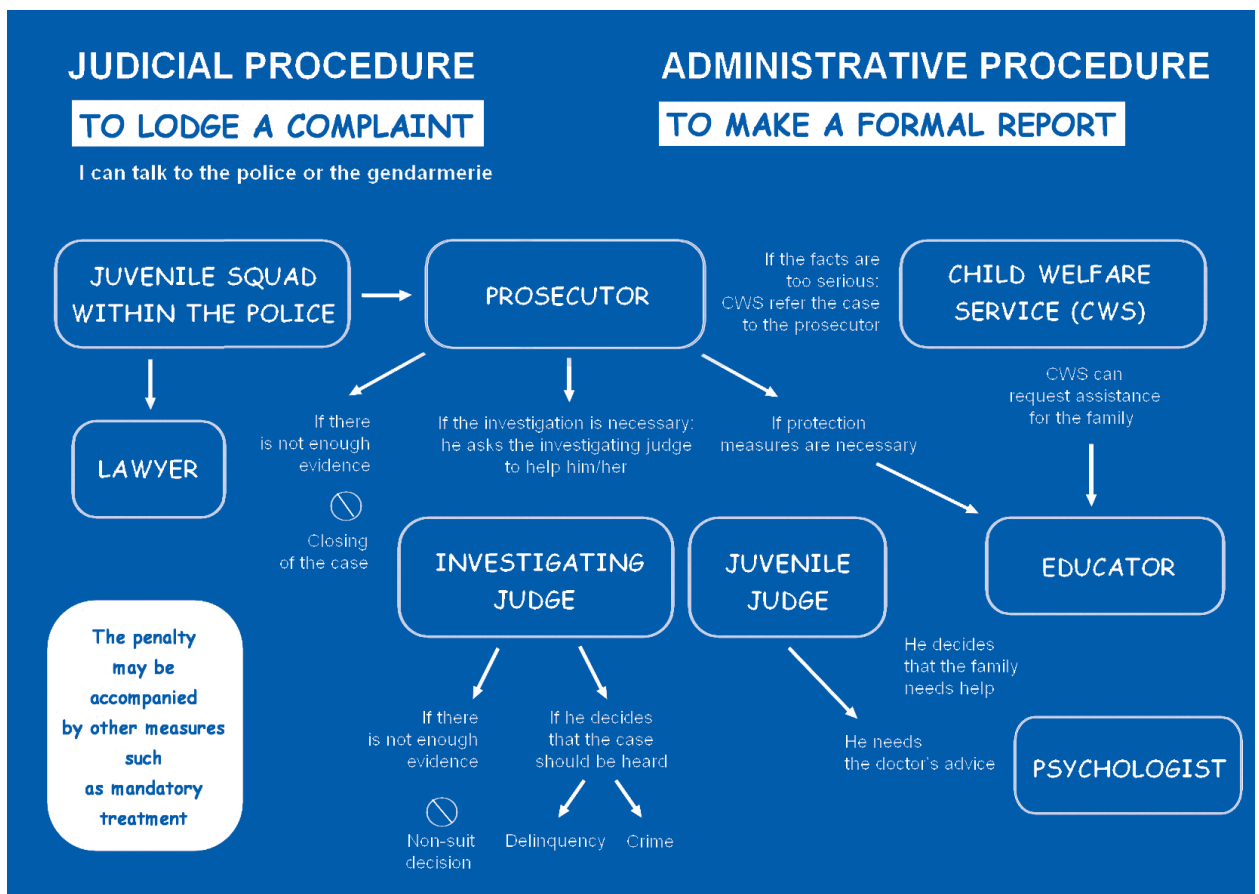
JUDICIAL PROCEDURE

TO LODGE A COMPLAINT

I can talk to the police or the gendarmerie

ADMINISTRATIVE PROCEDURE

TO MAKE A FORMAL REPORT

JUVENILE SQUAD WITHIN THE POLICE

PROSECUTOR

If the facts are too serious: CWS refer the case to the prosecutor

CHILD WELFARE SERVICE (CWS)

LAWYER

If there is not enough evidence

Closing of the case

If the investigation is necessary: he asks the investigating judge to help him/her

If protection measures are necessary

CWS can request assistance for the family

EDUCATOR

INVESTIGATING JUDGE

JUVENILE JUDGE

He decides that the family needs help

The penalty may be accompanied by other measures such as mandatory treatment

If there is not enough evidence

Non-suit decision

If he decides that the case should be heard

Delinquency

Crime

He needs the doctor's advice

PSYCHOLOGIST